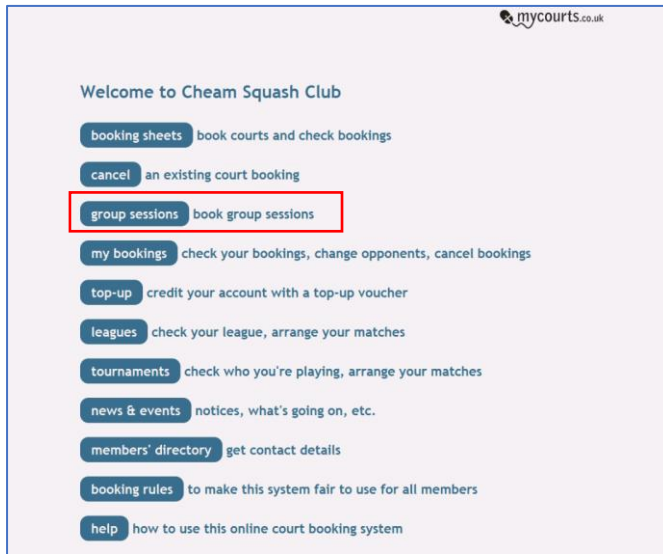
mycourts.co.uk

Welcome to Cheam Squash Club

booking sheets book courts and check bookings

cancel an existing court booking

group sessions book group sessions

my bookings check your bookings, change opponents, cancel bookings

top-up credit your account with a top-up voucher

leagues check your league, arrange your matches

tournaments check who you're playing, arrange your matches

news & events notices, what's going on, etc.

members' directory get contact details

booking rules to make this system fair to use for all members

help how to use this online court booking system